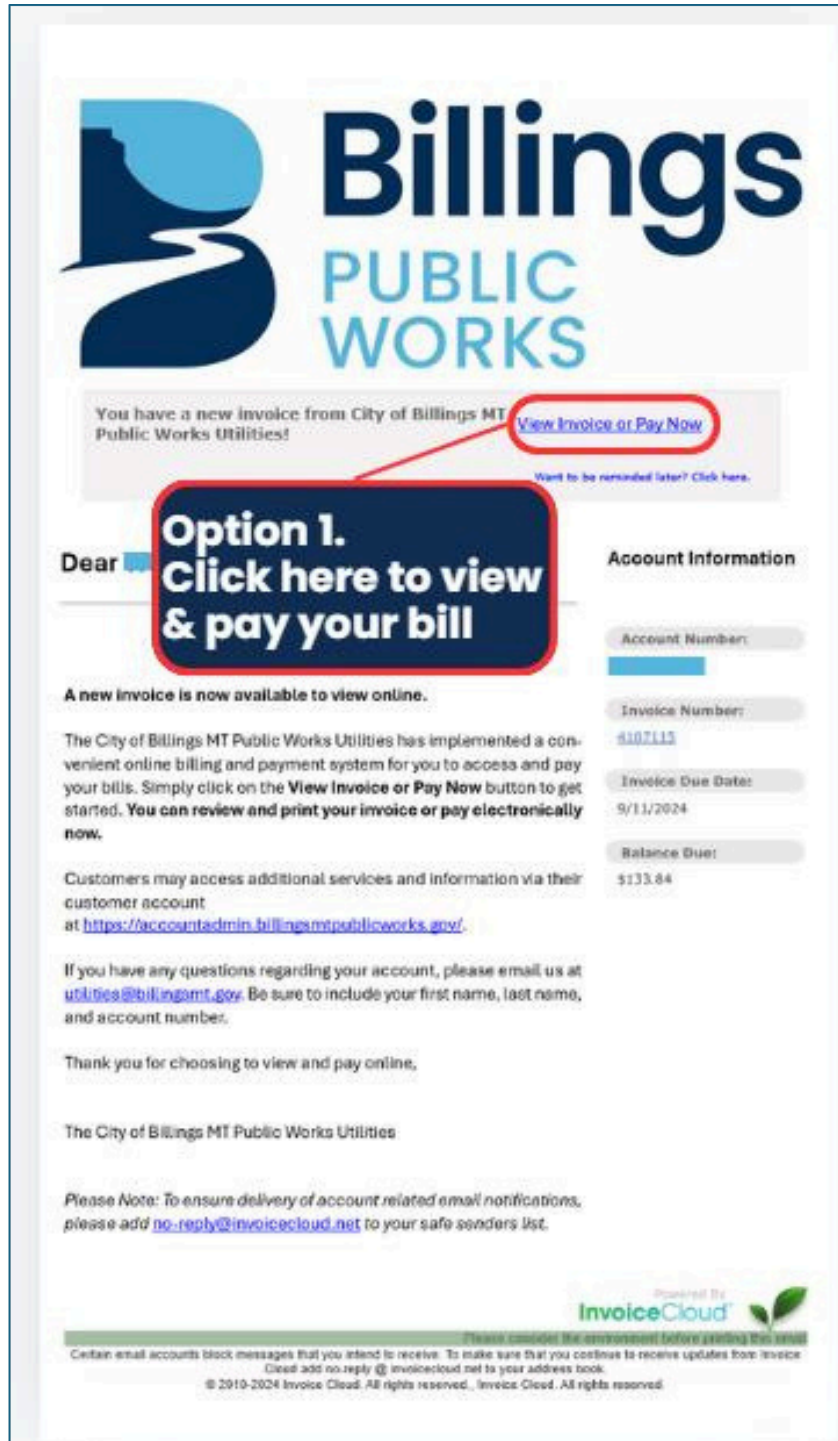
Billings
PUBLIC
WORKS

You have a new invoice from City of Billings MT Public Works Utilities!

View Invoice or Pay Now

Want to be reminded later? Click here.

Option 1.
Click here to view & pay your bill

Dear

Account Information

Account Number:

Invoice Number:
4107115

Invoice Due Date:
9/11/2024

Balance Due:
$133.84

A new invoice is now available to view online.

The City of Billings MT Public Works Utilities has implemented a convenient online billing and payment system for you to access and pay your bills. Simply click on the View Invoice or Pay Now button to get started. You can review and print your invoice or pay electronically now.

Customers may access additional services and information via their customer account at https://accountadmin.billingsmtpublicworks.gov/.

If you have any questions regarding your account, please email us at utilities@billingsmt.gov. Be sure to include your first name, last name, and account number.

Thank you for choosing to view and pay online,

The City of Billings MT Public Works Utilities

Please Note: To ensure delivery of account related email notifications, please add no-reply@invoicecloud.net to your safe senders list.

Powered By
InvoiceCloud

Please consider the environment before printing this email

Certain email accounts block messages that you intend to receive. To make sure that you continue to receive updates from Invoice Cloud add no-reply @ invoicecloud.net to your address book.
© 2010-2024 Invoice Cloud. All rights reserved., Invoice Cloud. All rights reserved.